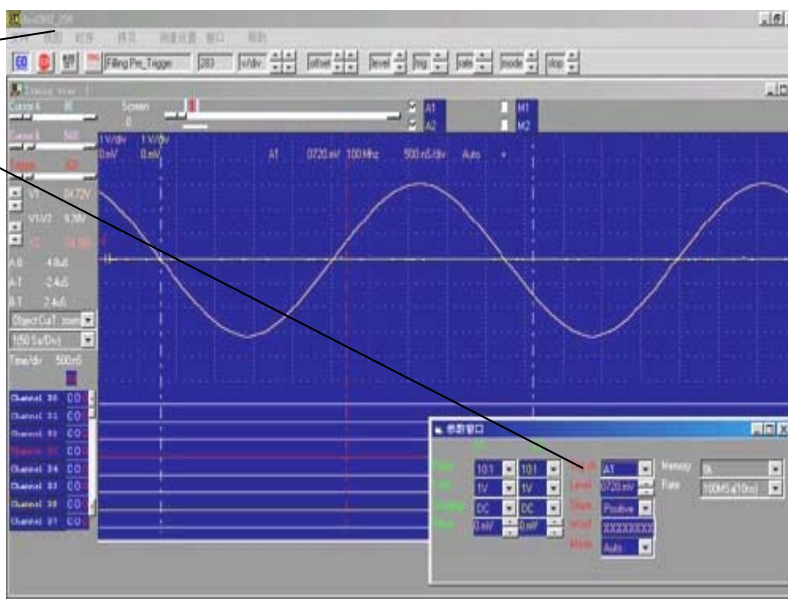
GO
Filling Pre_Trigger
200
v/div
offset
level
trig
rate
mode
slop

Cursor A
Cursor B
Trigger
Screen
0
A1
A2
M1
M2

1 V/div 1 V/div
0.mV 0.mV
A1 0720.mV 100 Mhz 500.nS/div Auto

V1 04.72V
V1/V2 9.38V
A-B 4.8uS
A-T -2.4uS
B-T 2.4uS
Object Cut1 zoom
1(50 S.a/Div)
Time/div 500nS

Channel 30 CO
Channel 31 CO
Channel 32 CO
Channel 33 CO
Channel 34 CO
Channel 35 CO
Channel 36 CO
Channel 37 CO

参数窗口
10:1 10:1
1V 1V
DC DC
0.mV 0.mV
A1
0720.mV
Positive
XXXXXXXX
Auto
Memory 8k
Rate 100MSa(10ns)